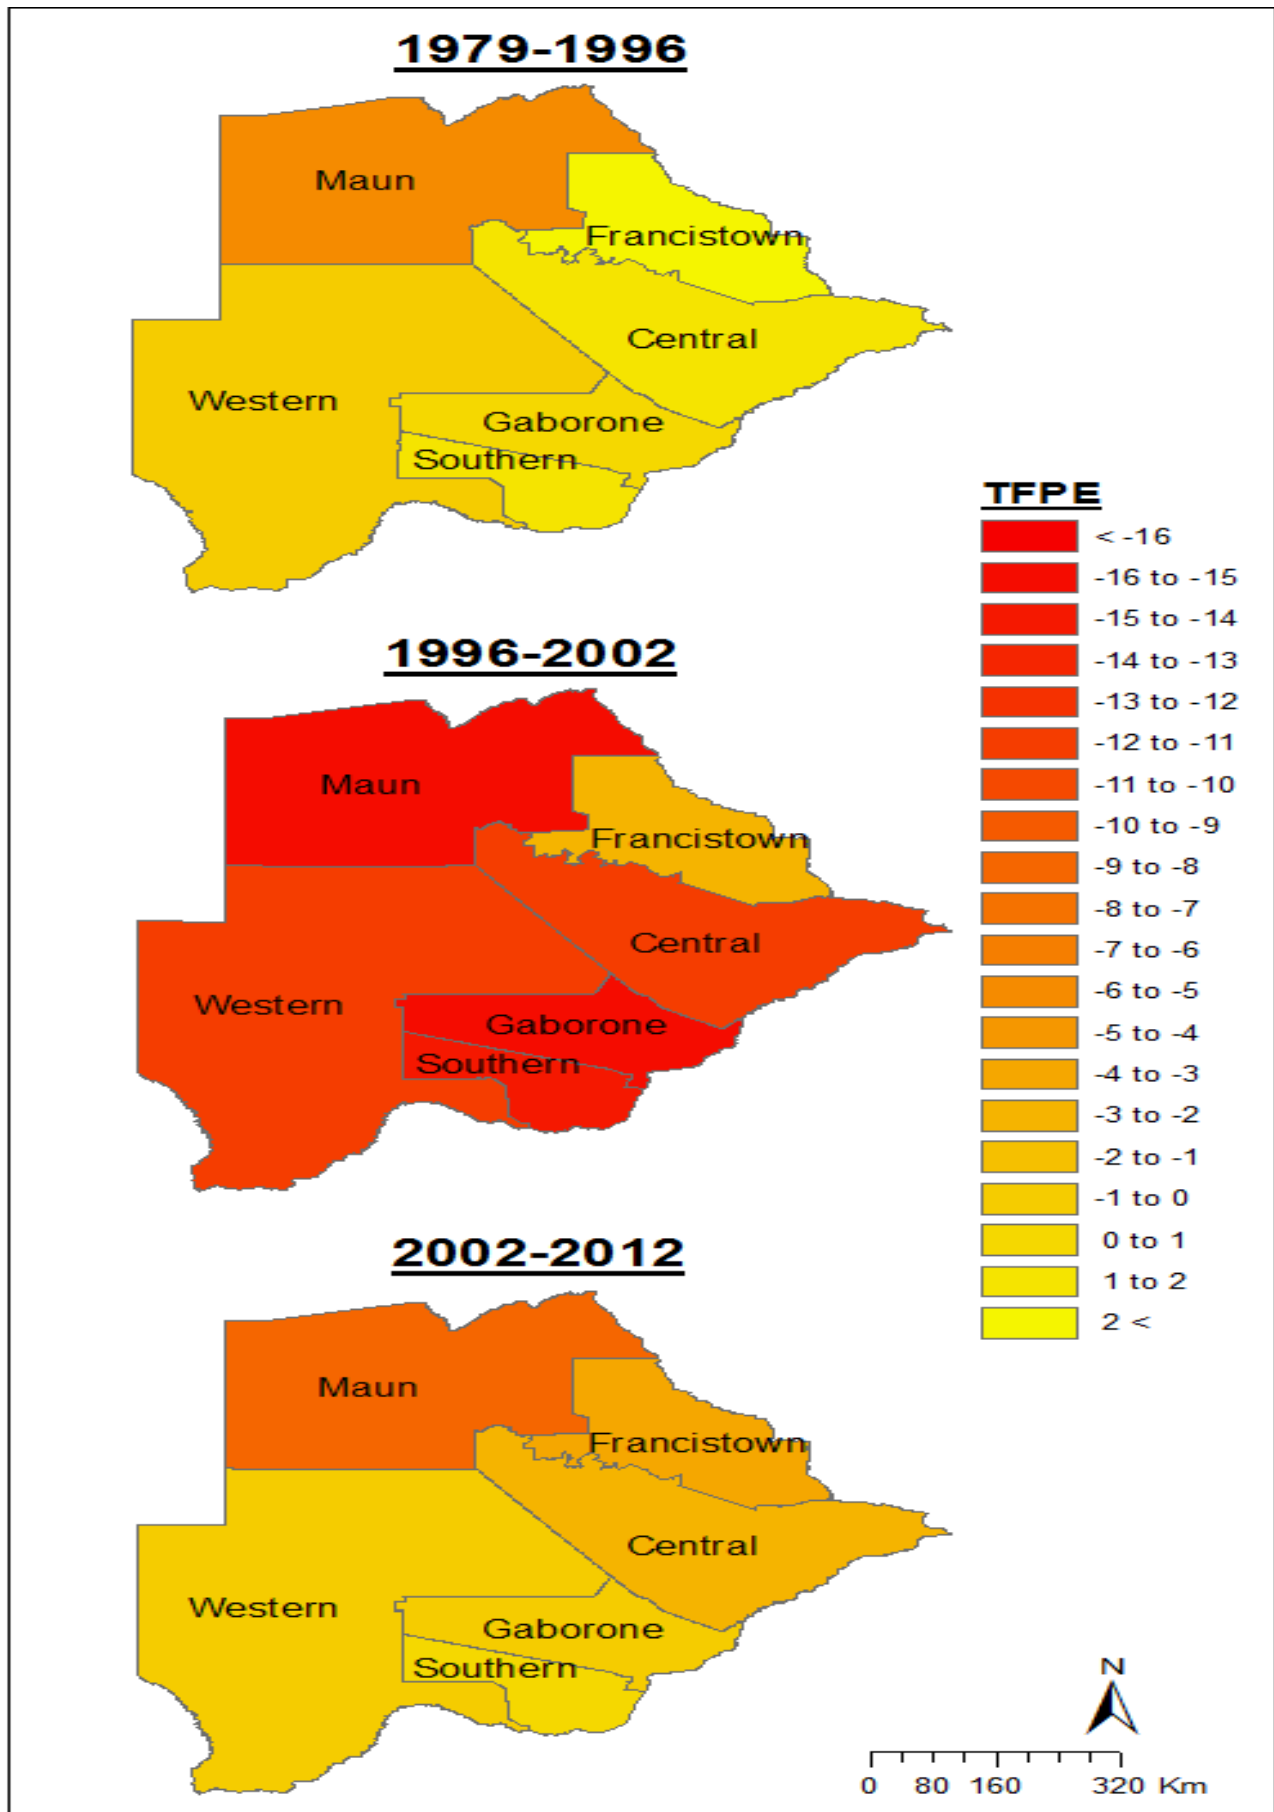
1979-1996

Maun
Francistown
Central
Western
Gaborone
Southern

1996-2002

Maun
Francistown
Central
Western
Gaborone
Southern

2002-2012

Maun
Francistown
Central
Western
Gaborone
Southern

TFPE
< -16
-16 to -15
-15 to -14
-14 to -13
-13 to -12
-12 to -11
-11 to -10
-10 to -9
-9 to -8
-8 to -7
-7 to -6
-6 to -5
-5 to -4
-4 to -3
-3 to -2
-2 to -1
-1 to 0
0 to 1
1 to 2
2 <

N

0 80 160 320 Km